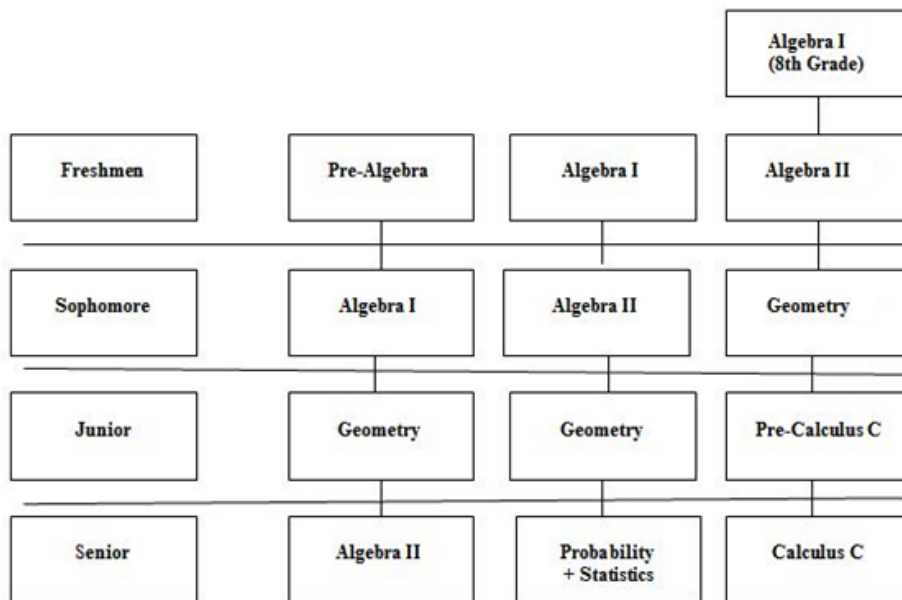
Algebra I
(8th Grade)

Freshmen

Pre-Algebra

Algebra I

Algebra II

Sophomore

Algebra I

Algebra II

Geometry

Junior

Geometry

Geometry

Pre-Calculus C

Senior

Algebra II

Probability
+ Statistics

Calculus C